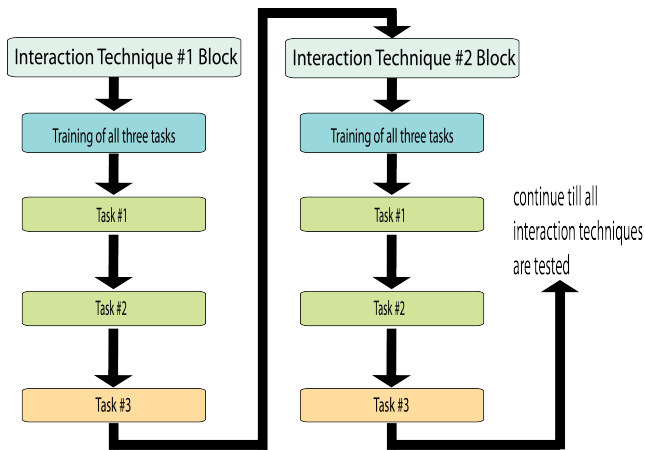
Interaction Technique #1 Block

Training of all three tasks

Task #1

Task #2

Task #3

Interaction Technique #2 Block

Training of all three tasks

Task #1

Task #2

Task #3

continue till all interaction techniques are tested